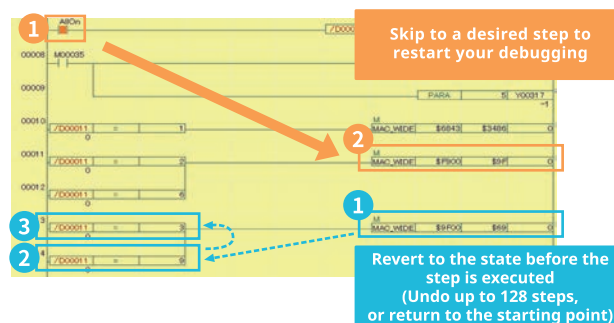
1 AllOn

/D000

00008 M00035

Skip to a desired step to restart your debugging

00009

PARA 5 Y00317 -1

00010 /D00011 = 1

M MAC_WIDE $6843 $3486 0

00011 /D00011 = 2

2 M MAC_WIDE $F900 $9F 0

00012 /D00011 = 6

1 M MAC_WIDE $9F00 $69 0

3 /D00011 = 3

2 /D00011 = 9

Revert to the state before the step is executed
(Undo up to 128 steps, or return to the starting point)